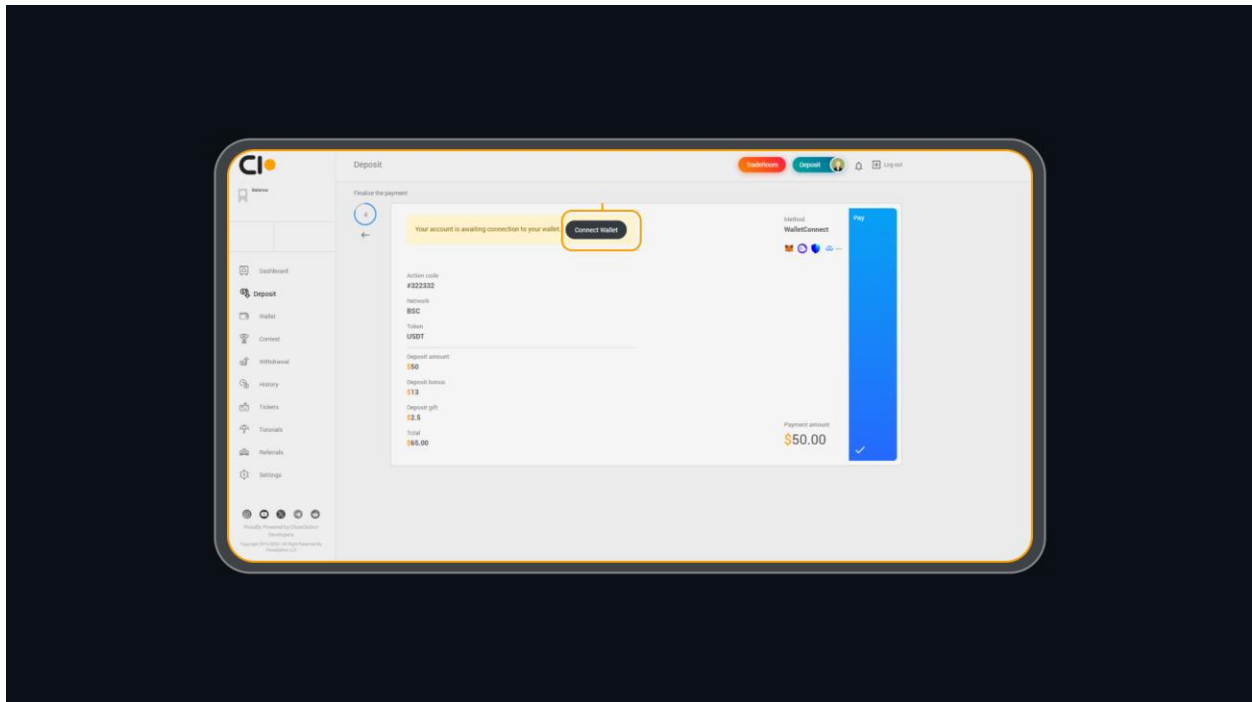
CI

Balance

Dashboard
Deposit
Wallet
Contest
Withdrawal
History
Tickets
Tutorials
Referrals
Settings

Proudly Powered by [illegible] Developers
Copyright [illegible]

Deposit

TradeRoom
Deposit
Log out

Finalize the payment

4

Your account is awaiting connection to your wallet.
Connect Wallet

Action code
#322332
Network
BSC
Token
USDT

Deposit amount
$50
Deposit bonus
$13
Deposit gift
$2.5
Total
$65.00

Method
WalletConnect

Pay

Payment amount
$50.00